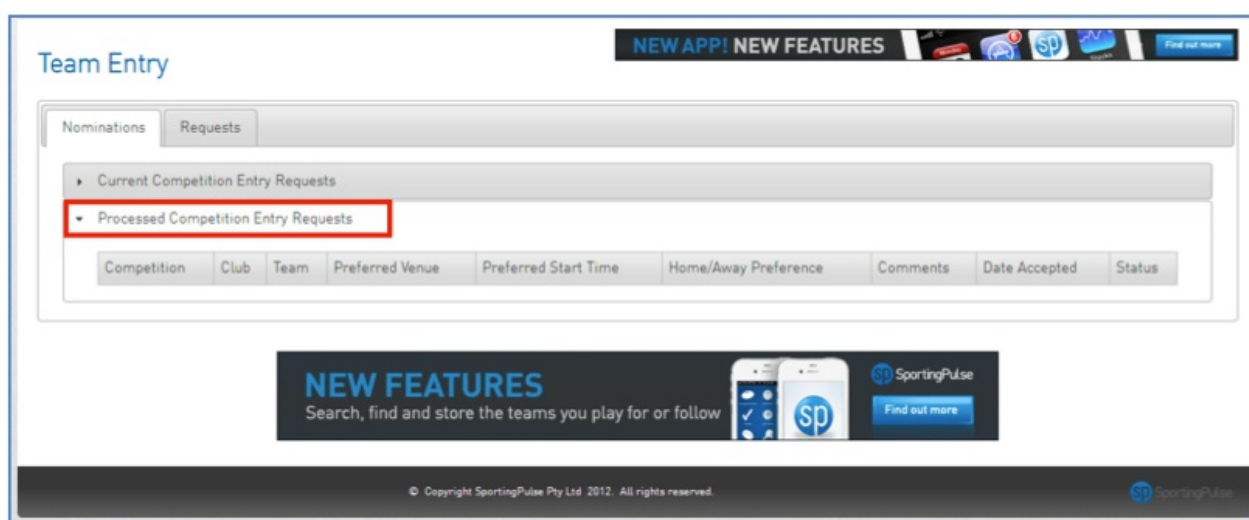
Team Entry

NEW APP! NEW FEATURES sp Find out more

Nominations Requests

Current Competition Entry Requests

Processed Competition Entry Requests

| Competition | Club | Team | Preferred Venue | Preferred Start Time | Home/Away Preference | Comments | Date Accepted | Status |
|---|---|---|---|---|---|---|---|---|

NEW FEATURES
Search, find and store the teams you play for or follow
sp
SportingPulse
Find out more

© Copyright SportingPulse Pty Ltd 2012. All rights reserved.

SportingPulse